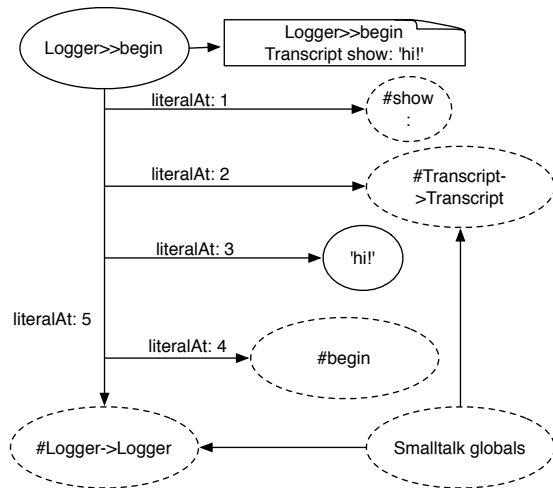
Logger>>begin

Logger>>begin
Transcript show: 'hi!'

literalAt: 1

#show
:

literalAt: 2

#Transcript->Transcript

literalAt: 3

'hi!'

literalAt: 5

literalAt: 4

#begin

#Logger->Logger

Smalltalk globals